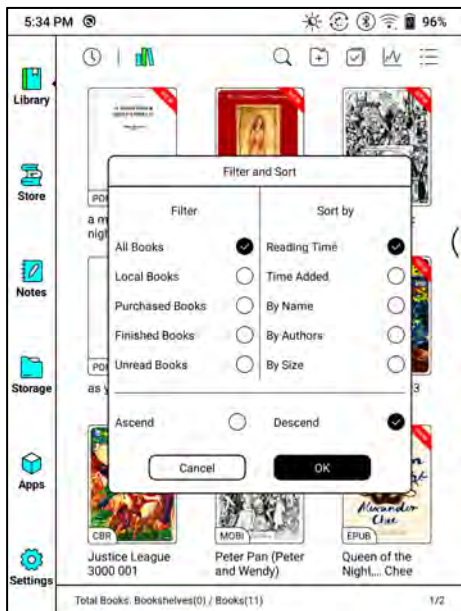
5:34 PM 96%

Library

Store

Notes

Storage

Apps

Settings

PDF
a m
nigh

PDF
as y

3

Filter and Sort

Filter

All Books
Local Books
Purchased Books
Finished Books
Unread Books

Sort by

Reading Time
Time Added
By Name
By Authors
By Size

Ascend
Descend

Cancel
OK

CBR
Justice League 3000 001

MOBI
Peter Pan (Peter and Wendy)

EPUB
Queen of the Night,... Chee

Total Books: Bookshelves(0) / Books(11)
1/2